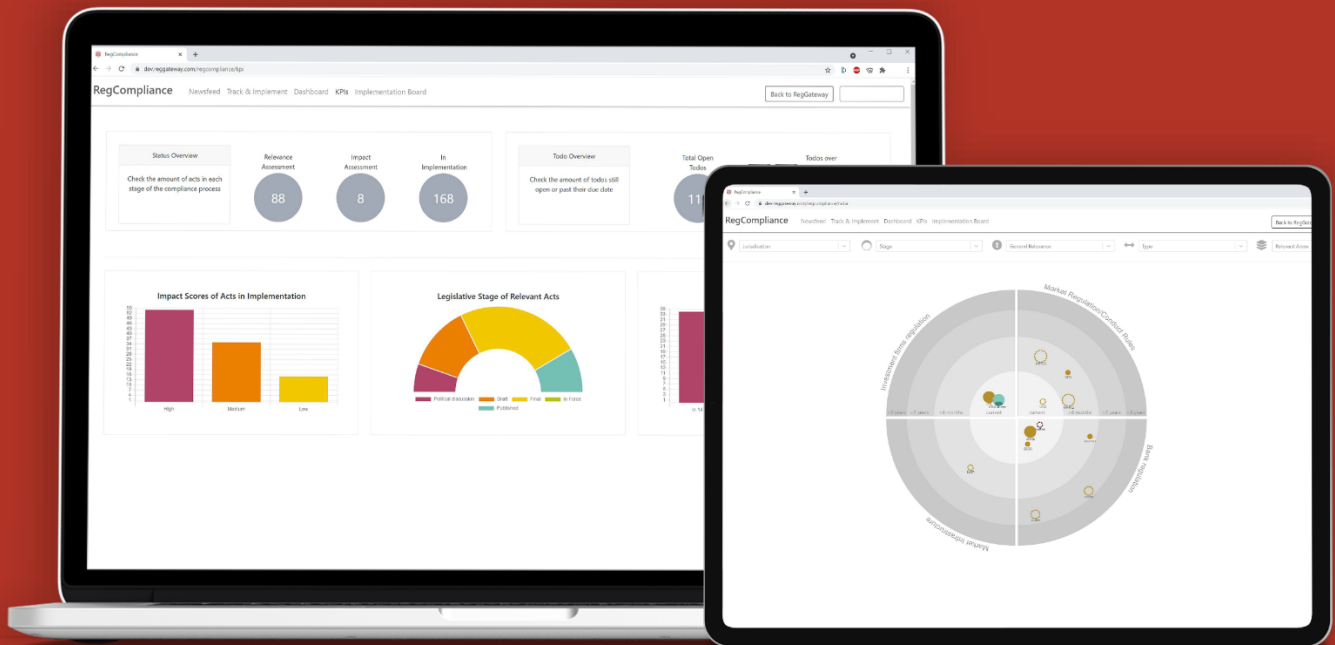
RegCompliance

dev.reggateway.com/regcompliance/kpi

RegCompliance Newsfeed Track & Implement Dashboard KPIs Implementation Board

Back to RegGateway

Status Overview

Check the amount of acts in each stage of the compliance process

Relevance Assessment

88

Impact Assessment

8

In Implementation

168

Todo Overview

Check the amount of todos still open or past their due date

Total Open Todos

11

Todos over

Impact Scores of Acts in Implementation

High Medium Low

Legislative Stage of Relevant Acts

Political discussion Draft Final In Force Published

RegCompliance

RegCompliance Newsfeed Track & Implement Dashboard KPIs Implementation Board

Back to RegGa

Jurisdiction

Stage

Second Relevance

Type

Relevant Area

Market Regulation/Conflict Rules

Investment firms regulation

Bank regulation

Market Infrastructure